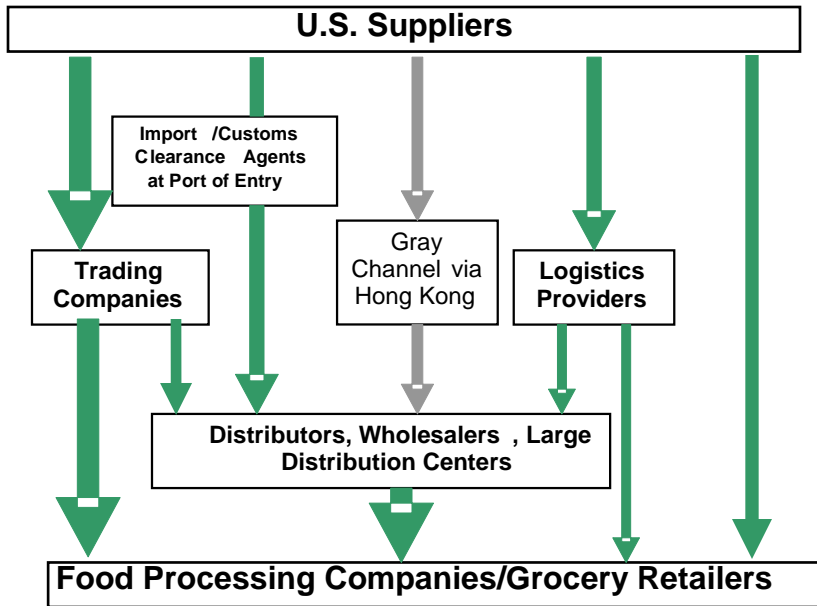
U.S. Suppliers

Import /Customs Clearance Agents at Port of Entry

Trading Companies

Gray Channel via Hong Kong

Logistics Providers

Distributors, Wholesalers , Large Distribution Centers

Food Processing Companies/Grocery Retailers